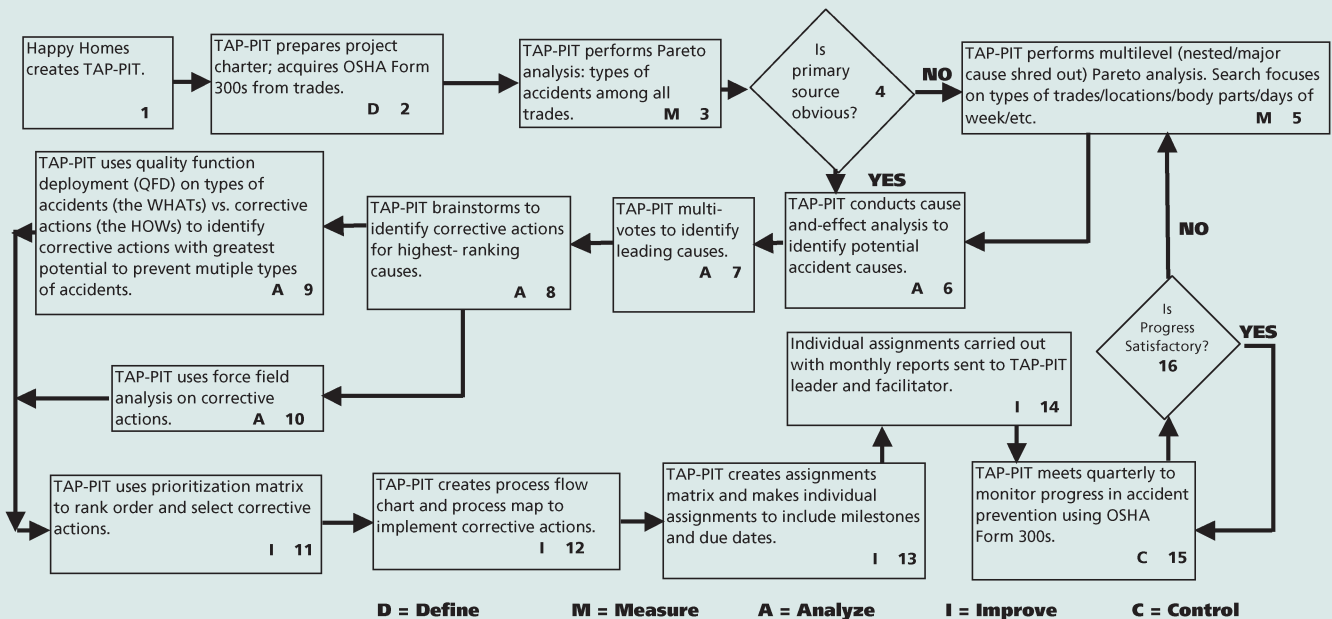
Happy Homes creates TAP-PIT.
1

TAP-PIT prepares project charter; acquires OSHA Form 300s from trades.
D 2

TAP-PIT performs Pareto analysis: types of accidents among all trades.
M 3

Is primary source obvious?
4

NO

TAP-PIT performs multilevel (nested/major cause shred out) Pareto analysis. Search focuses on types of trades/locations/body parts/days of week/etc.
M 5

YES

TAP-PIT conducts cause and-effect analysis to identify potential accident causes.
A 6

TAP-PIT multi-votes to identify leading causes.
A 7

TAP-PIT brainstorms to identify corrective actions for highest- ranking causes.
A 8

TAP-PIT uses quality function deployment (QFD) on types of accidents (the WHATs) vs. corrective actions (the HOWs) to identify corrective actions with greatest potential to prevent mutiple types of accidents.
A 9

TAP-PIT uses force field analysis on corrective actions.
A 10

NO

Is Progress Satisfactory?
16

YES

Individual assignments carried out with monthly reports sent to TAP-PIT leader and facilitator.
I 14

TAP-PIT uses prioritization matrix to rank order and select corrective actions.
I 11

TAP-PIT creates process flow chart and process map to implement corrective actions.
I 12

TAP-PIT creates assignments matrix and makes individual assignments to include milestones and due dates.
I 13

TAP-PIT meets quarterly to monitor progress in accident prevention using OSHA Form 300s.
C 15

D = Define M = Measure A = Analyze I = Improve C = Control